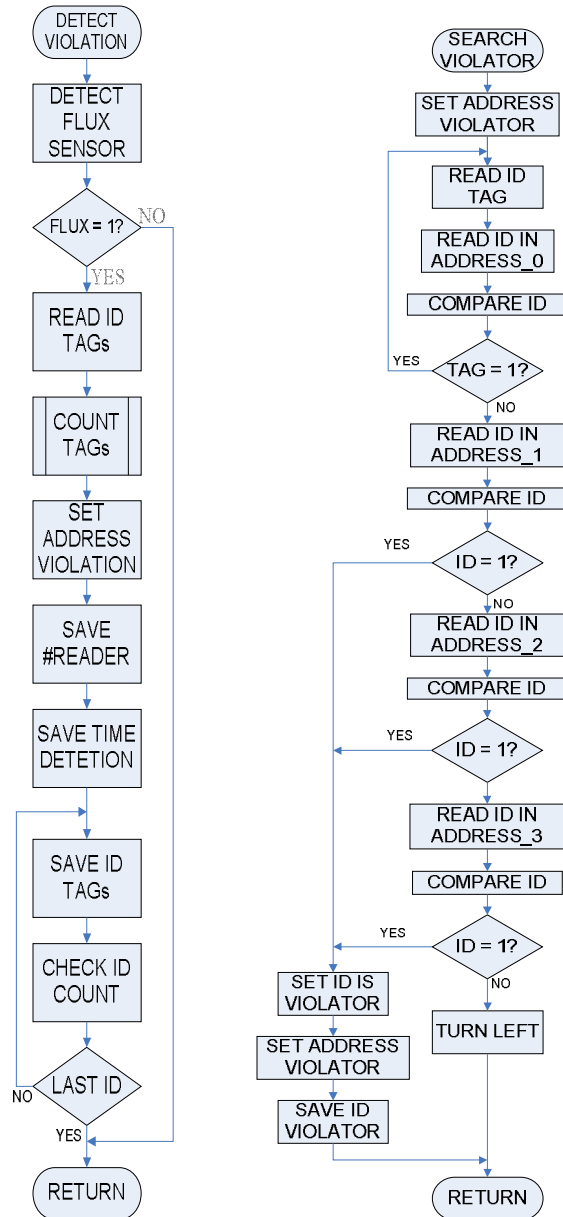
DETECT VIOLATION

DETECT FLUX SENSOR

FLUX = 1?

NO

YES

READ ID TAGs

COUNT TAGs

SET ADDRESS VIOLATION

SAVE #READER

SAVE TIME DETETION

SAVE ID TAGs

CHECK ID COUNT

LAST ID

NO

YES

RETURN

SEARCH VIOLATOR

SET ADDRESS VIOLATOR

READ ID TAG

READ ID IN ADDRESS_0

COMPARE ID

YES

TAG = 1?

NO

READ ID IN ADDRESS_1

COMPARE ID

YES

ID = 1?

NO

READ ID IN ADDRESS_2

COMPARE ID

YES

ID = 1?

READ ID IN ADDRESS_3

COMPARE ID

YES

ID = 1?

NO

SET ID IS VIOLATOR

TURN LEFT

SET ADDRESS VIOLATOR

SAVE ID VIOLATOR

RETURN